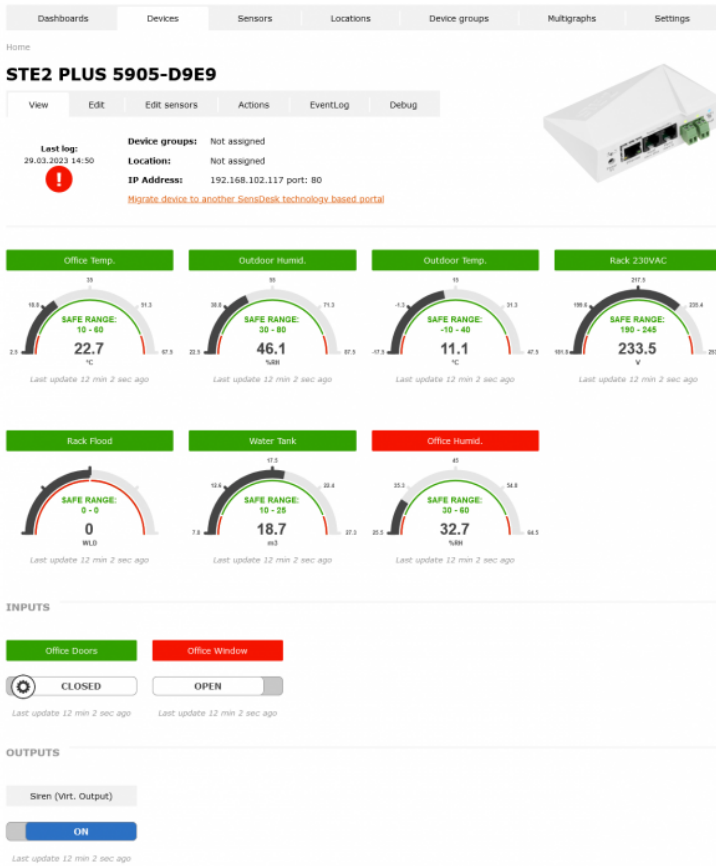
Dashboards | Devices | Sensors | Locations | Device groups | Multigraphs | Settings

Home

STE2 PLUS 5905-D9E9

View | Edit | Edit sensors | Actions | EventLog | Debug

Last log:
29.03.2023 14:50

Device groups: Not assigned
Location: Not assigned
IP Address: 192.168.102.117 port: 80

Migrate device to another SensDesk technology based portal

Office Temp.
35
18.8
51.3
2.5
67.5
SAFE RANGE:
10 - 60
22.7
°C
Last update 12 min 2 sec ago

Outdoor Humid.
55
38.8
71.3
22.5
87.5
SAFE RANGE:
30 - 80
46.1
%RH
Last update 12 min 2 sec ago

Outdoor Temp.
15
-1.3
31.3
-17.5
47.5
SAFE RANGE:
-10 - 40
11.1
°C
Last update 12 min 2 sec ago

Rack 230VAC
217.5
199.8
235.4
181.8
253
SAFE RANGE:
190 - 245
233.5
V
Last update 12 min 2 sec ago

Rack Flood
SAFE RANGE:
0 - 0
0
WLD
Last update 12 min 2 sec ago

Water Tank
17.5
12.6
22.4
7.5
37.5
SAFE RANGE:
10 - 25
18.7
m3
Last update 12 min 2 sec ago

Office Humid.
45
35.3
54.8
25.5
64.5
SAFE RANGE:
30 - 60
32.7
%RH
Last update 12 min 2 sec ago

INPUTS

Office Doors
CLOSED
Last update 12 min 2 sec ago

Office Window
OPEN
Last update 12 min 2 sec ago

OUTPUTS

Siren (Virt. Output)
ON
Last update 12 min 2 sec ago